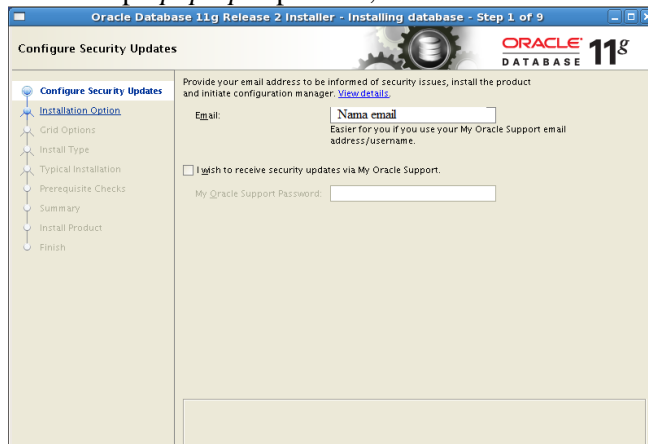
Oracle Database 11g Release 2 Installer - Installing database - Step 1 of 9

Configure Security Updates

ORACLE DATABASE 11g

Configure Security Updates
Installation Option
Grid Options
Install Type
Typical Installation
Prerequisite Checks
Summary
Install Product
Finish

Provide your email address to be informed of security issues, install the product and initiate configuration manager. View details.

Email: Nama email

Easier for you if you use your My Oracle Support email address/username.

I wish to receive security updates via My Oracle Support.

My Oracle Support Password: